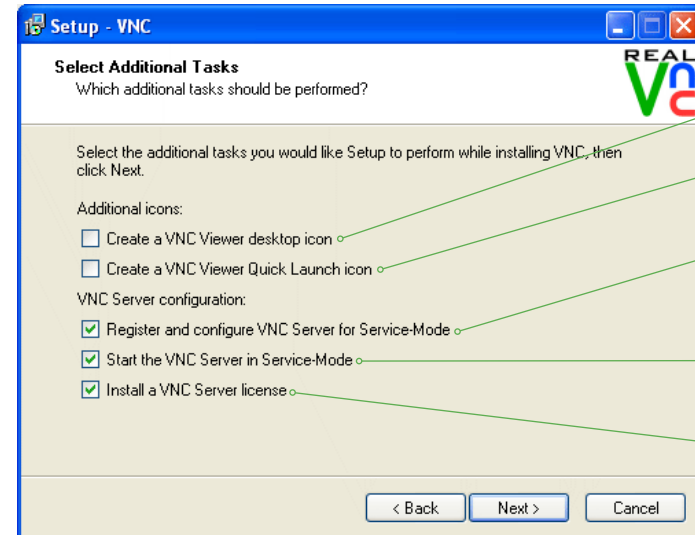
Setup - VNC

Select Additional Tasks
Which additional tasks should be performed?

REAL

Select the additional tasks you would like Setup to perform while installing VNC, then click Next.

Additional icons:

Create a VNC Viewer desktop icon

Create a VNC Viewer Quick Launch icon

VNC Server configuration:

Register and configure VNC Server for Service-Mode

Start the VNC Server in Service-Mode

Install a VNC Server license

< Back
Next >
Cancel